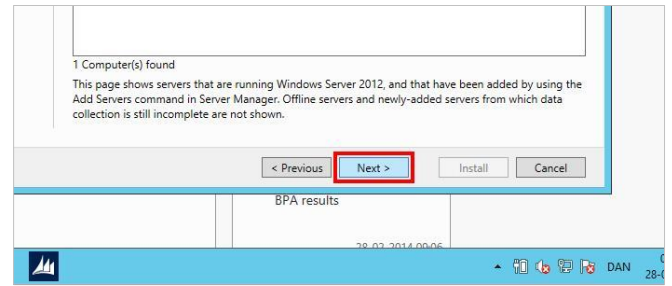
1 Computer(s) found

This page shows servers that are running Windows Server 2012, and that have been added by using the Add Servers command in Server Manager. Offline servers and newly-added servers from which data collection is still incomplete are not shown.

< Previous | Next > | Install | Cancel

BPA results

28-02-2014 09:06

DAN

28-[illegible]